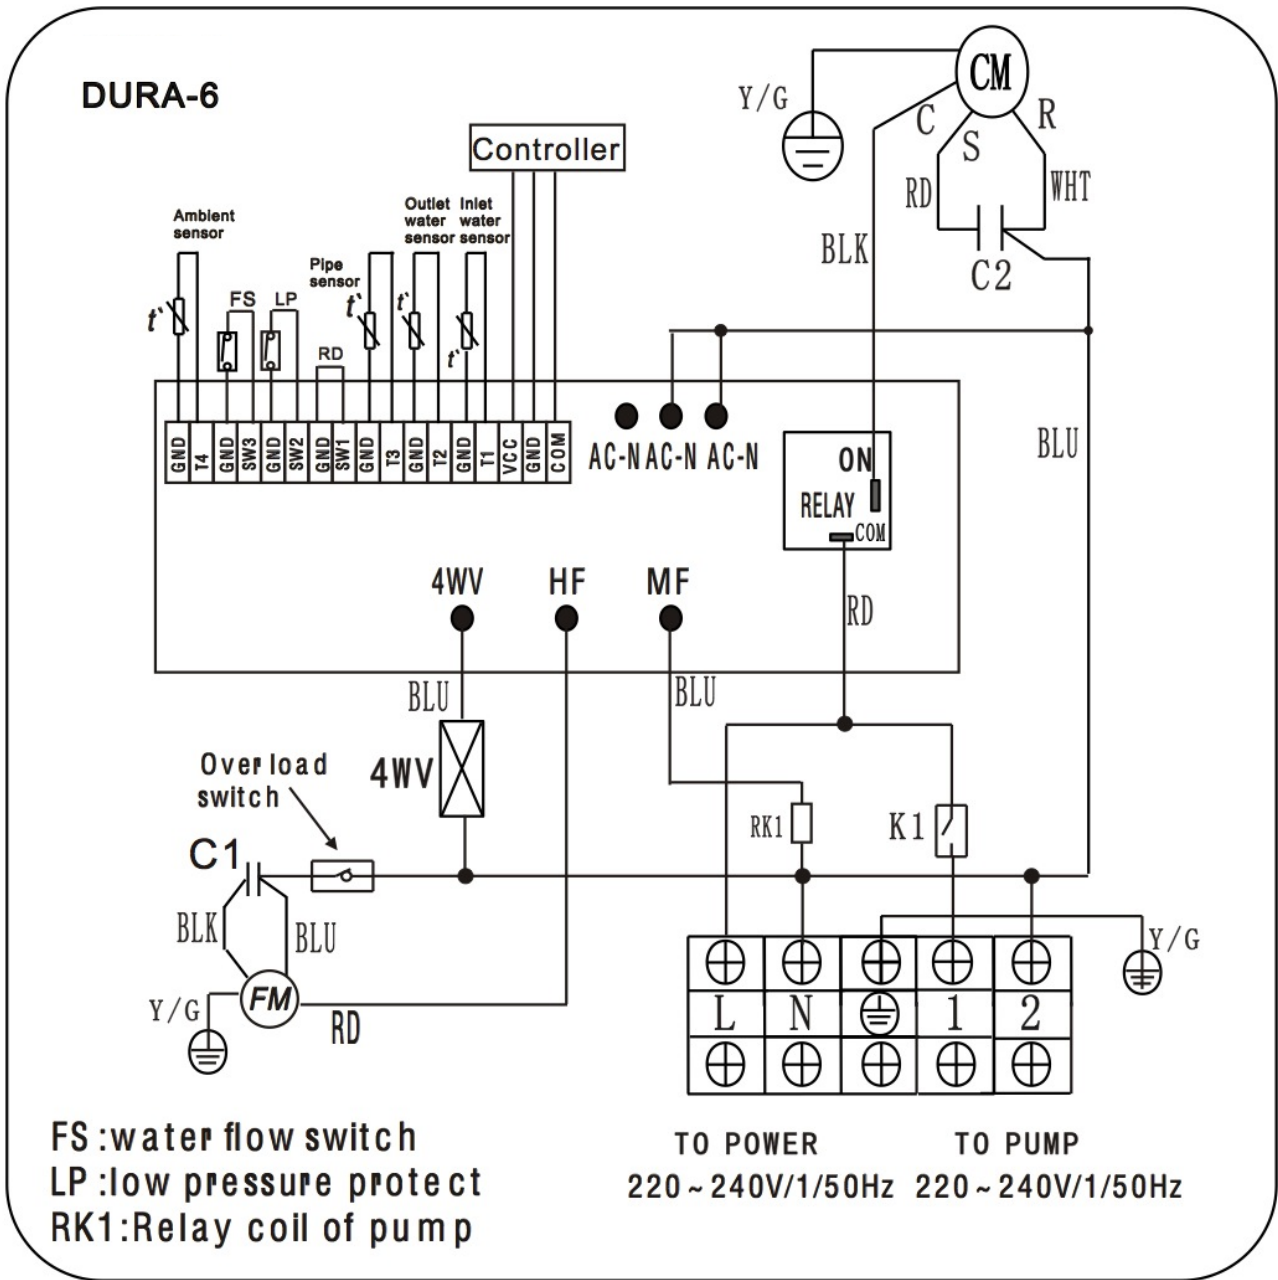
DURA-6

Controller

Ambient sensor

FS LP

Pipe sensor

RD

Outlet water sensor

Inlet water sensor

t' t' t' t' t'

GND T4 GND SW3 GND SW2 GND SW1 GND T3 GND T2 GND T1 VCC GND COM

AC-N AC-N AC-N

Y/G

CM

C S R

RD WHT

BLK

C2

BLU

ON RELAY COM

RD

4WV HF MF

BLU

4WV

BLU

Over load switch

C1

BLK BLU

Y/G

FM

RD

RK1

K1

Y/G

L N 1 2

FS :water flow switch
LP :low pressure protect
RK1:Relay coil of pump

TO POWER
220～240V/1/50Hz

TO PUMP
220～240V/1/50Hz